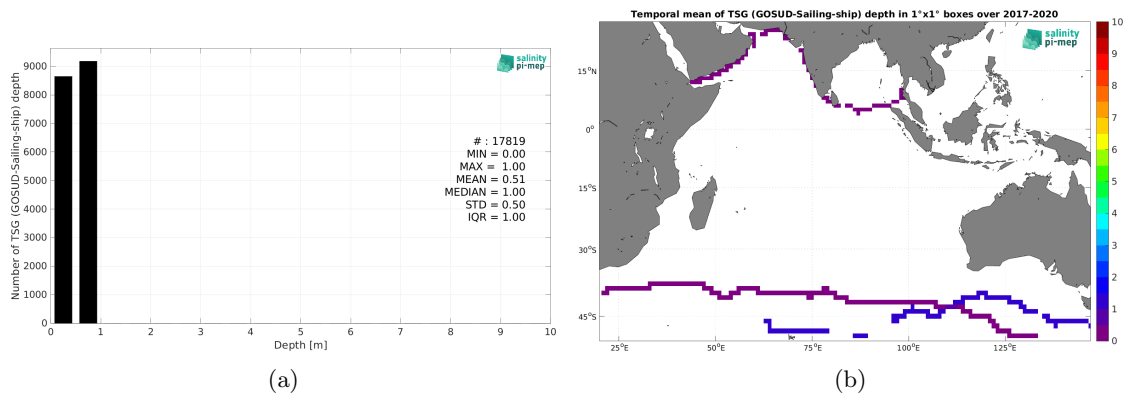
Number of TSG (GOSUD-Sailing-ship) depth

9000
8000
7000
6000
5000
4000
3000
2000
1000
0

0 1 2 3 4 5 6 7 8 9 10

Depth [m]

salinity pi-mep

# : 17819
MIN = 0.00
MAX = 1.00
MEAN = 0.51
MEDIAN = 1.00
STD = 0.50
IQR = 1.00

(a)

Temporal mean of TSG (GOSUD-Sailing-ship) depth in 1°x1° boxes over 2017-2020

salinity pi-mep

15°N
0°
15°S
30°S
45°S

25°E 50°E 75°E 100°E 125°E

10
9
8
7
6
5
4
3
2
1
0

(b)